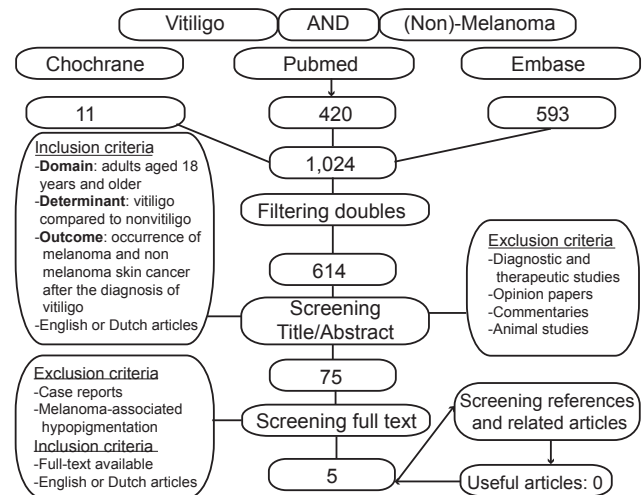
Vitiligo

AND

(Non)-Melanoma

Chochrane

Pubmed

Embase

11

420

593

Inclusion criteria
-Domain: adults aged 18 years and older
-Determinant: vitiligo compared to nonvitiligo
-Outcome: occurrence of melanoma and non melanoma skin cancer after the diagnosis of vitiligo
-English or Dutch articles

1,024

Filtering doubles

614

Exclusion criteria
-Diagnostic and therapeutic studies
-Opinion papers
-Commentaries
-Animal studies

Screening Title/Abstract

75

Exclusion criteria
-Case reports
-Melanoma-associated hypopigmentation
Inclusion criteria
-Full-text available
-English or Dutch articles

Screening full text

Screening references and related articles

5

Useful articles: 0